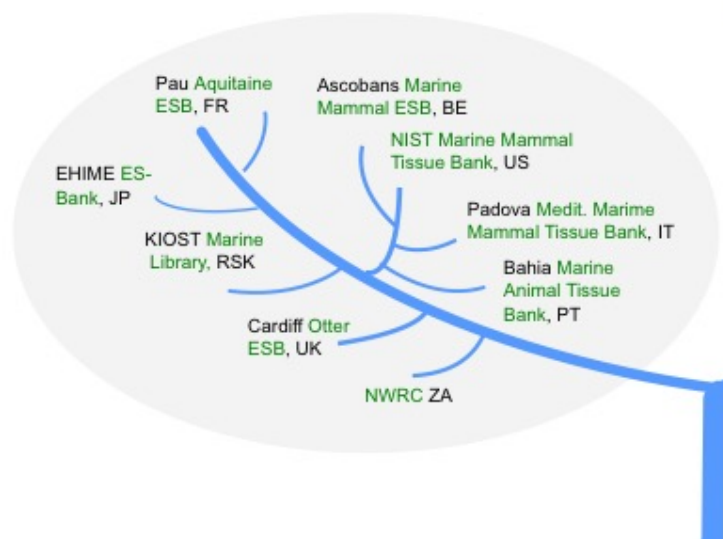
Pau Aquitaine ESB, FR

Ascobans Marine Mammal ESB, BE

NIST Marine Mammal Tissue Bank, US

EHIME ES-Bank, JP

Padova Medit. Marime Mammal Tissue Bank, IT

KIOST Marine Library, RSK

Bahia Marine Animal Tissue Bank, PT

Cardiff Otter ESB, UK

NWRC ZA